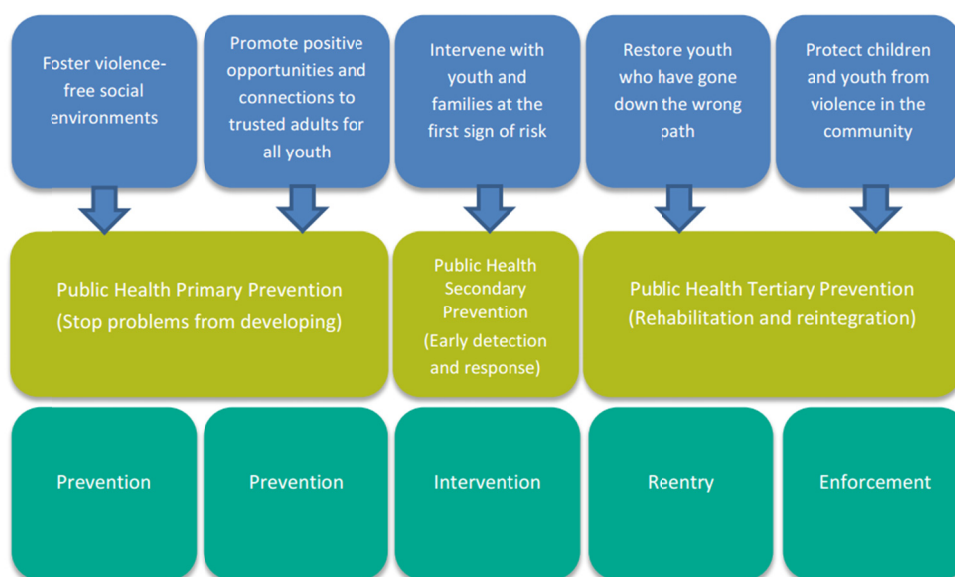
Foster violence-free social environments

Promote positive opportunities and connections to trusted adults for all youth

Intervene with youth and families at the first sign of risk

Restore youth who have gone down the wrong path

Protect children and youth from violence in the community

Public Health Primary Prevention (Stop problems from developing)

Public Health Secondary Prevention (Early detection and response)

Public Health Tertiary Prevention (Rehabilitation and reintegration)

Prevention

Prevention

Intervention

Reentry

Enforcement